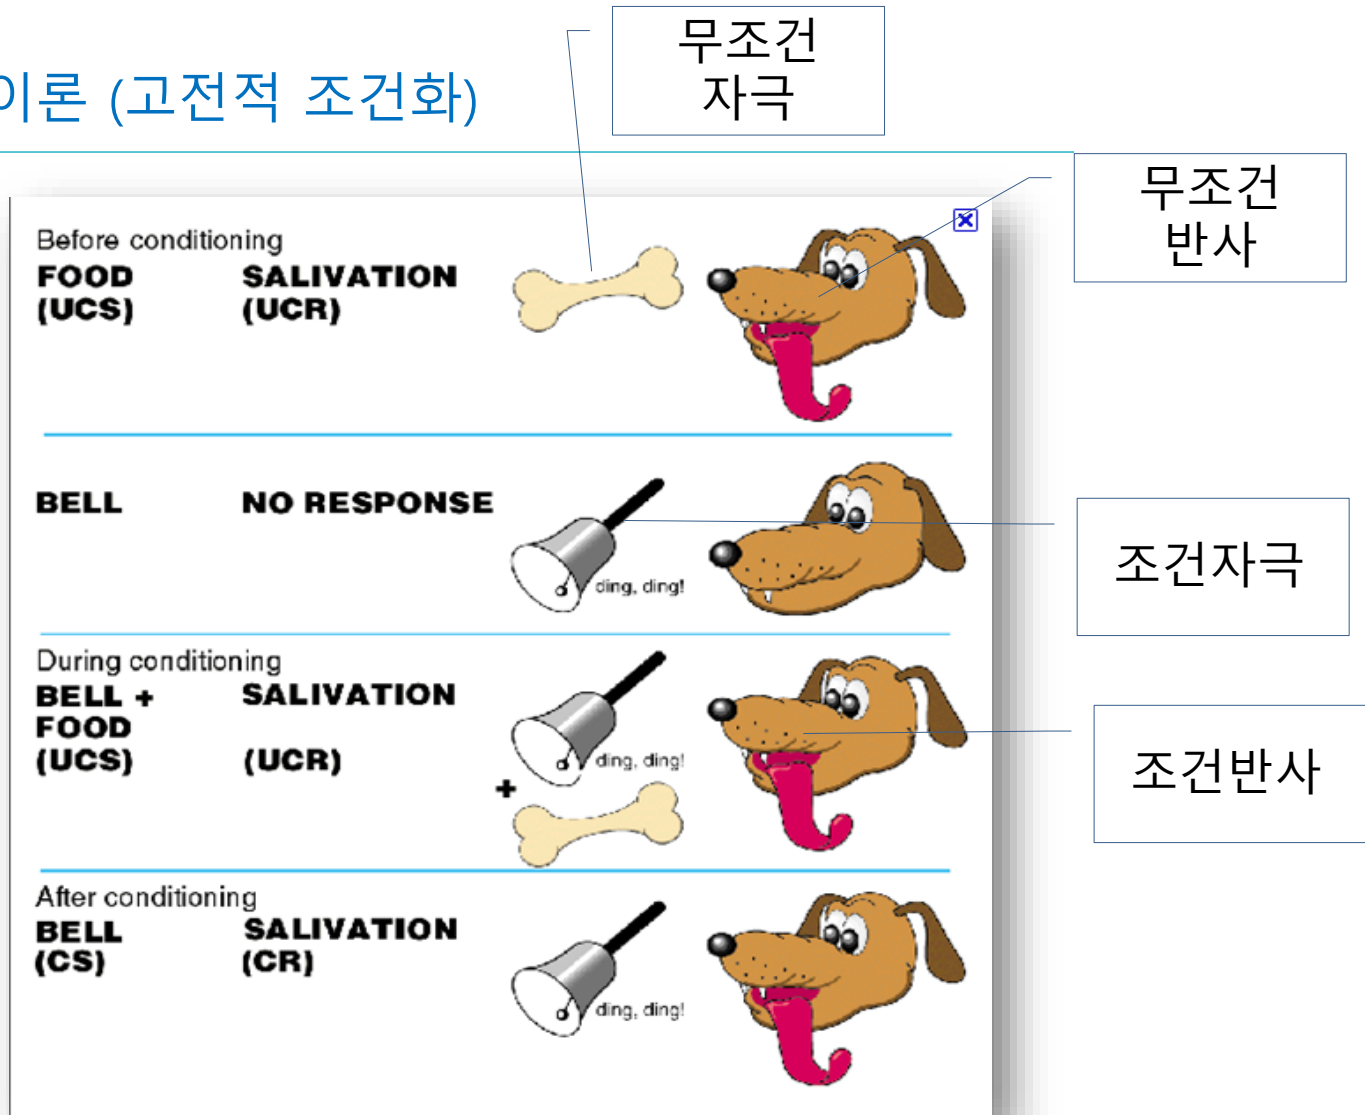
이론 (고전적 조건화)

무조건
자극

무조건
반사

Before conditioning
FOOD (UCS)
SALIVATION (UCR)

BELL
NO RESPONSE
ding, ding!

조건자극

During conditioning
BELL + FOOD (UCS)
SALIVATION (UCR)
ding, ding!
+

조건반사

After conditioning
BELL (CS)
SALIVATION (CR)
ding, ding!